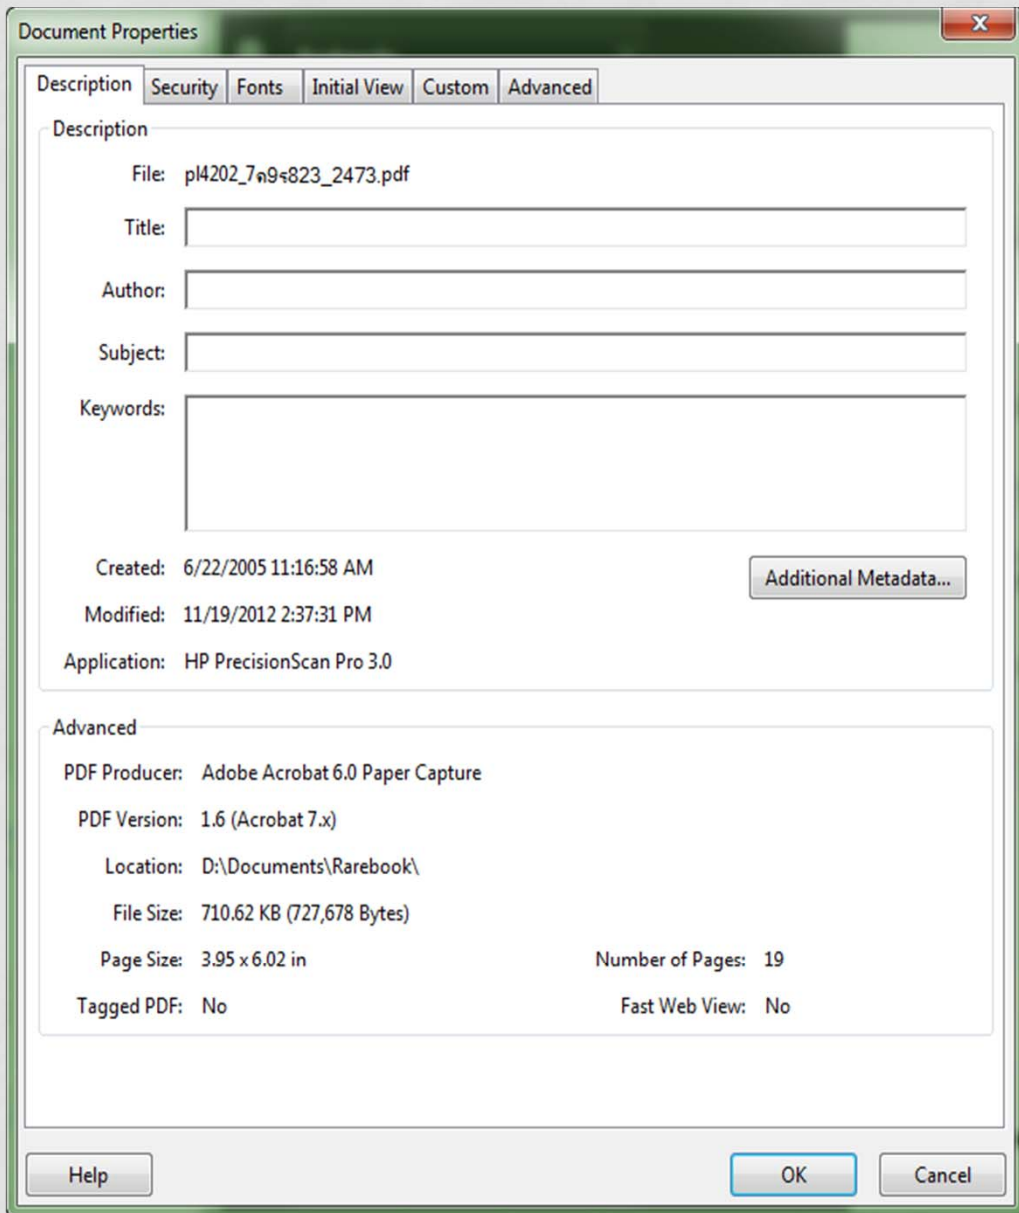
Document Properties

Description | Security | Fonts | Initial View | Custom | Advanced

Description

File: pl4202_7ฅ9ร823_2473.pdf

Title:

Author:

Subject:

Keywords:

Created: 6/22/2005 11:16:58 AM

Modified: 11/19/2012 2:37:31 PM

Application: HP PrecisionScan Pro 3.0

Additional Metadata...

Advanced

PDF Producer: Adobe Acrobat 6.0 Paper Capture

PDF Version: 1.6 (Acrobat 7.x)

Location: D:\Documents\Rarebook\

File Size: 710.62 KB (727,678 Bytes)

Page Size: 3.95 x 6.02 in

Number of Pages: 19

Tagged PDF: No

Fast Web View: No

Help

OK

Cancel